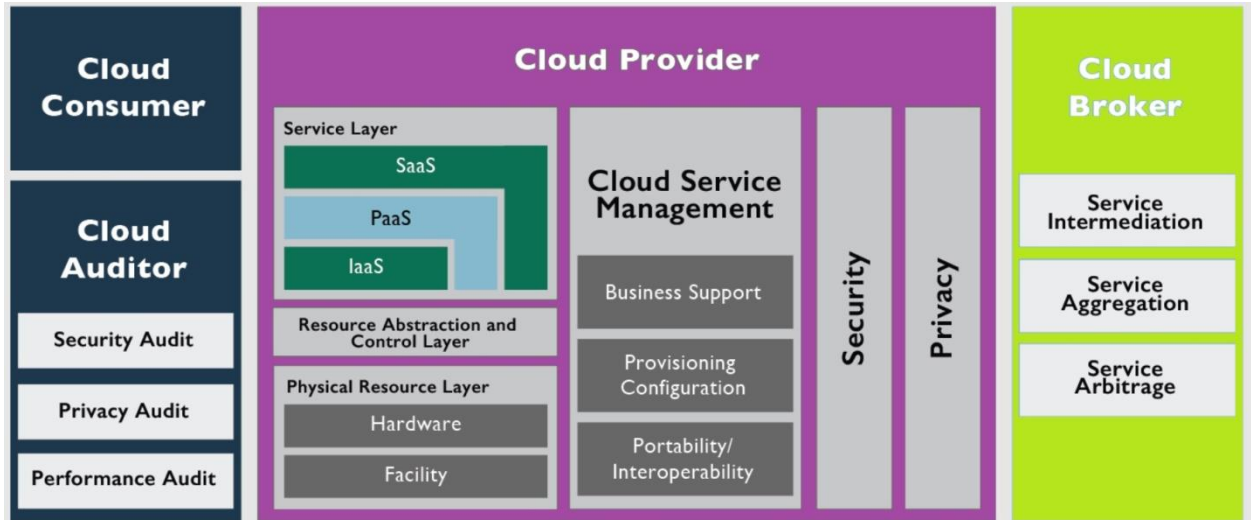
Cloud Consumer

Cloud Auditor

Security Audit

Privacy Audit

Performance Audit

Cloud Provider

Service Layer

SaaS

PaaS

IaaS

Resource Abstraction and Control Layer

Physical Resource Layer

Hardware

Facility

Cloud Service Management

Business Support

Provisioning Configuration

Portability/ Interoperability

Security

Privacy

Cloud Broker

Service Intermediation

Service Aggregation

Service Arbitrage